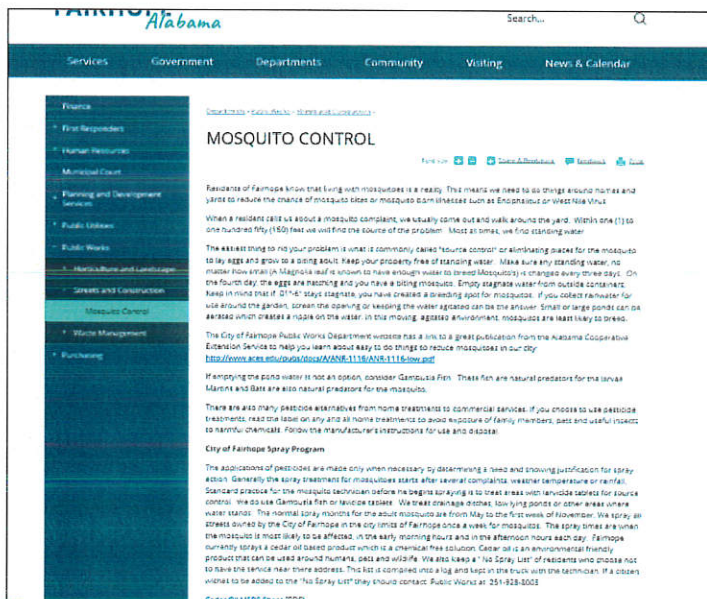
Alabama

Search...

Services Government Departments Community Visiting News & Calendar

Finance
First Responders
Human Resources
Municipal Court
Planning and Development Services
Public Utilities
Public Works
Horticulture and Landscape
Streets and Construction
Mosquito Control
Waste Management
Purchasing

Departments › Public Works › Mosquito Control

MOSQUITO CONTROL

Font size Share & Bookmark Feedback Print

Residents of Fairhope know that living with mosquitoes is a reality. This means we need to do things around homes and yards to reduce the chance of mosquito bites or mosquito born illnesses such as Encephalitis or West Nile Virus.

When a resident calls us about a mosquito complaint, we usually come out and walk around the yard. Within one (1) to one hundred fifty (150) feet we will find the source of the problem. Most at times, we find standing water.

The easiest thing to fix your problem is what is commonly called "source control" or eliminating places for the mosquito to lay eggs and grow to a biting adult. Keep your property free of standing water. Make sure any standing water, no matter how small (A Magnolia leaf is known to have enough water to breed Mosquito's) is changed every three days. On the fourth day, the eggs are hatching and you have a biting mosquito. Empty stagnant water from outside containers. Keep in mind that if .01"-.6" stays stagnate, you have created a breeding spot for mosquitos. If you collect rainwater for use around the garden, screen the opening or keeping the water agitated can be the answer. Small or large ponds can be aerated which creates a ripple on the water. In this moving, agitated environment, mosquitos are least likely to breed.

The City of Fairhope Public Works Department website has a link to a great publication from the Alabama Cooperative Extension Service to help you learn about easy to do things to reduce mosquitoes in our city: http://www.aces.edu/pubs/docs/A/ANR-1116/ANR-1116-low.pdf

If emptying the pond water is not an option, consider Gambusia Fish. These fish are natural predators for the larvae. Martins and Bats are also natural predators for the mosquito.

There are also many pesticide alternatives from home treatments to commercial services. If you choose to use pesticide treatments, read the label on any and all home treatments to avoid exposure of family members, pets and useful insects to harmful chemicals. Follow the manufacturer's instructions for use and disposal.

City of Fairhope Spray Program

The applications of pesticides are made only when necessary by determining a need and showing justification for spray action. Generally the spray treatment for mosquitoes starts after several complaints, weather temperature or rainfall. Standard practice for the mosquito technician before he begins spraying is to treat areas with larvicide tablets for source control. We do use Gambusia fish or larvicide tablets. We treat drainage ditches, low lying ponds or other areas where water stands. The normal spray months for the adult mosquito are from May to the first week of November. We spray all streets owned by the City of Fairhope in the city limits of Fairhope once a week for mosquitos. The spray times are when the mosquito is most likely to be affected, in the early morning hours and in the afternoon hours each day. Fairhope currently sprays a cedar oil based product which is a chemical free solution. Cedar oil is an environmental friendly product that can be used around humans, pets and wildlife. We also keep a "No Spray List" of residents who choose not to have the service near their address. This list is compiled into a log and kept in the truck with the technician. If a citizen wishes to be added to the "No Spray List" they should contact Public Works at 251-928-8003.